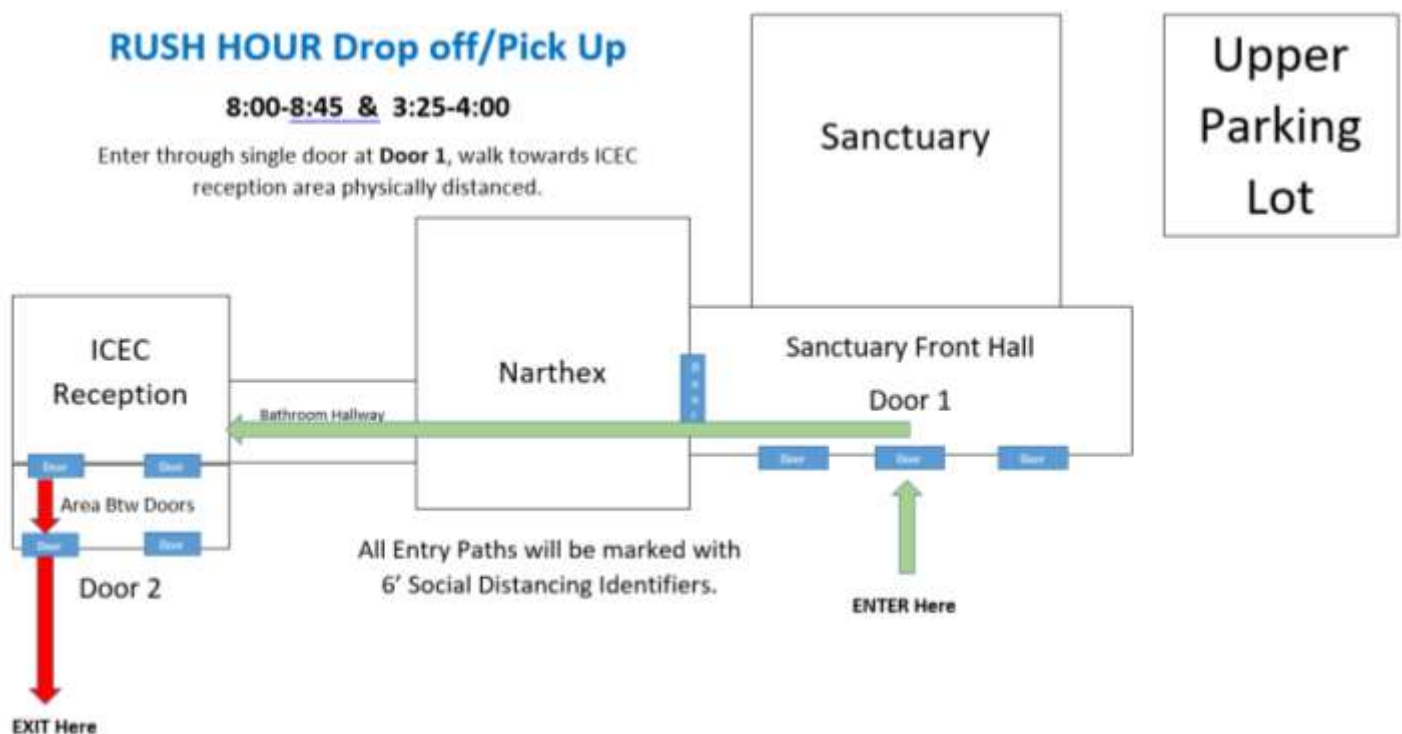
RUSH HOUR Drop off/Pick Up

8:00-8:45 & 3:25-4:00

Enter through single door at **Door 1**, walk towards ICEC reception area physically distanced.

Sanctuary

Upper Parking Lot

ICEC Reception

Narthex

Sanctuary Front Hall

Door 1

Bathroom Hallway

Door

Door

Door

Door

Door

Area Btw Doors

Door

Door

Door 2

All Entry Paths will be marked with 6' Social Distancing Identifiers.

ENTER Here

EXIT Here